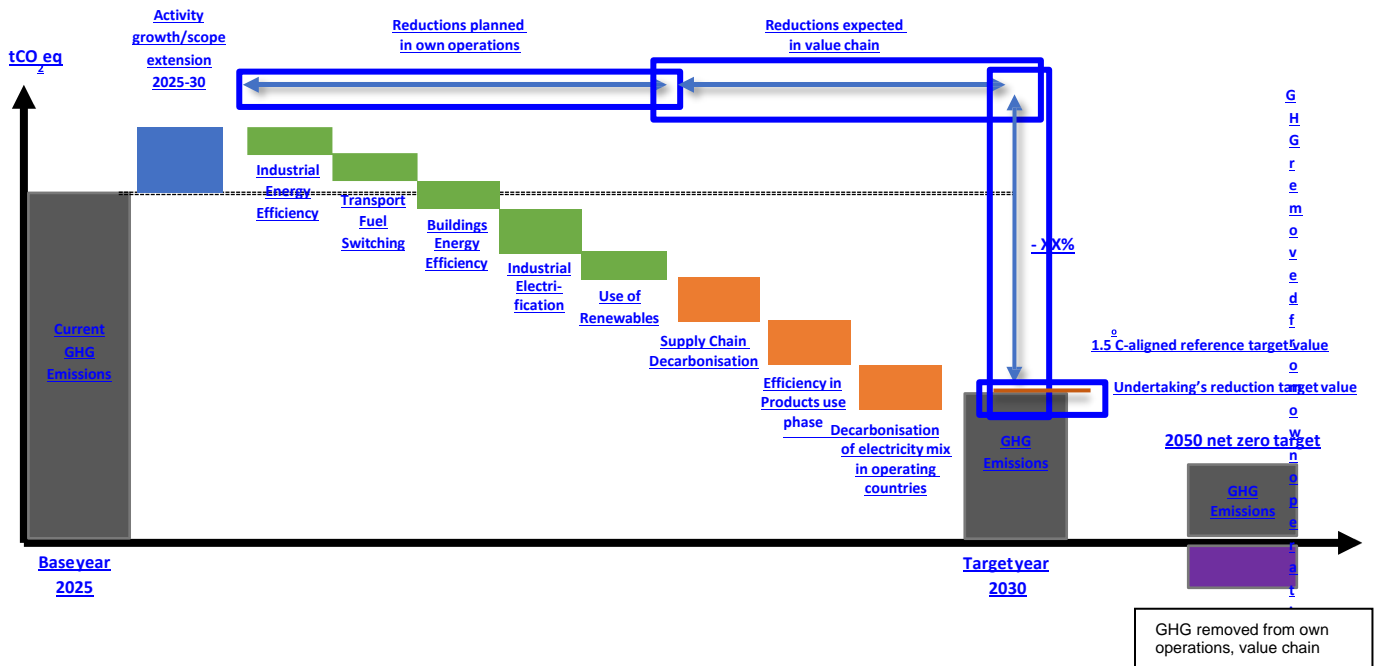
tCO$_2$eq

Activity growth/scope extension 2025-30

Reductions planned in own operations

Reductions expected in value chain

Industrial Energy Efficiency

Transport Fuel Switching

Buildings Energy Efficiency

Industrial Electrification

Use of Renewables

Supply Chain Decarbonisation

Efficiency in Products use phase

Decarbonisation of electricity mix in operating countries

Current GHG Emissions

- XX%

1.5 $^{o}$C-aligned reference target value

Undertaking's reduction target value

GHG Emissions

2050 net zero target

GHG Emissions

G H G r e m o v e d f r o m o w n o p e r a t

Baseyear 2025

Targetyear 2030

GHG removed from own operations, value chain